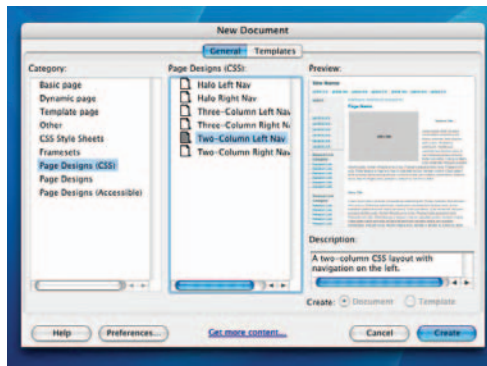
New Document

General Templates

Category:

Basic page
Dynamic page
Template page
Other
CSS Style Sheets
Framesets
Page Designs (CSS)
Page Designs
Page Designs (Accessible)

Page Designs (CSS):

Halo Left Nav
Halo Right Nav
Three-Column Left Nav
Three-Column Right N
Two-Column Left Nav
Two-Column Right Nav

Preview:

Description:

A two-column CSS layout with navigation on the left.

Create: Document Template

Help Preferences... Get more content... Cancel Create